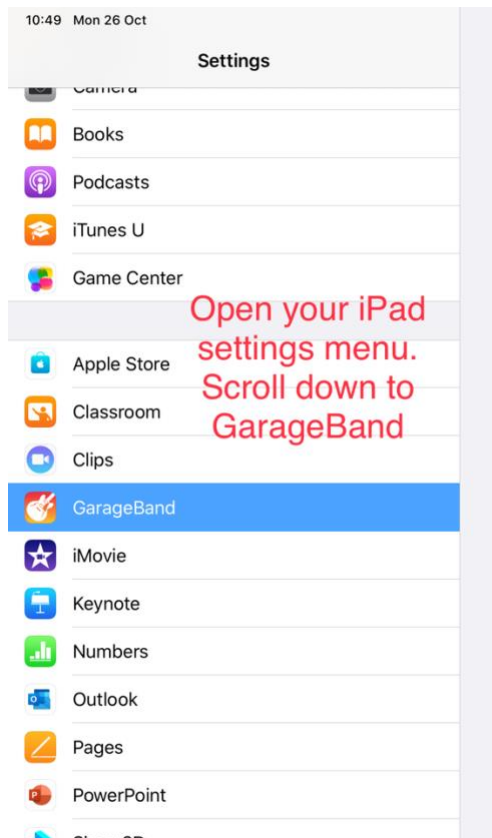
10:49 Mon 26 Oct

Settings

Camera

Books

Podcasts

iTunes U

Game Center

Open your iPad settings menu. Scroll down to GarageBand

Apple Store

Classroom

Clips

GarageBand

iMovie

Keynote

Numbers

Outlook

Pages

PowerPoint

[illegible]